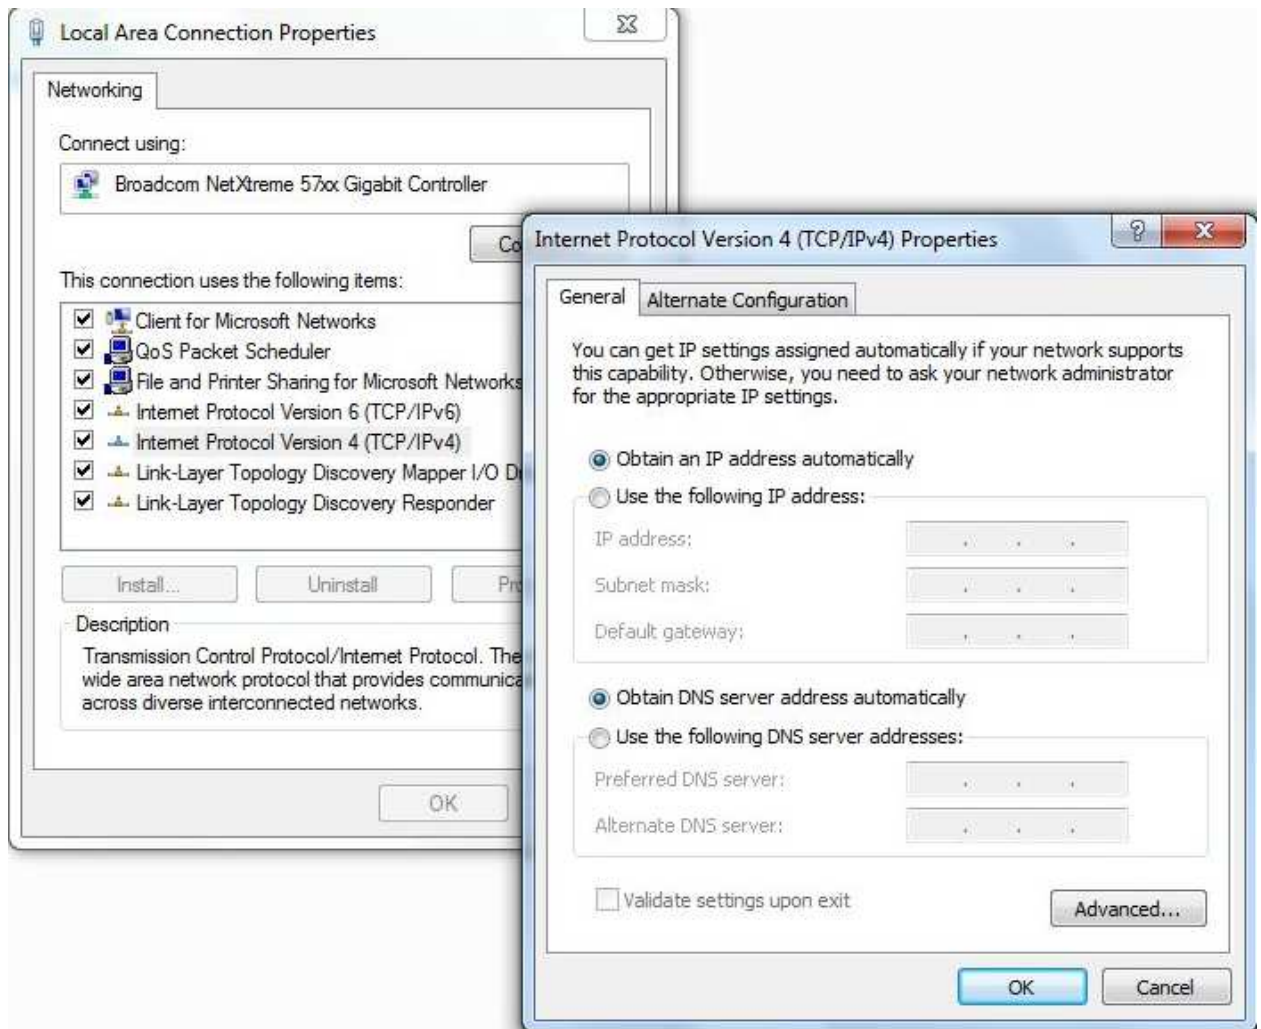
Local Area Connection Properties

Networking

Connect using:

Broadcom NetXtreme 57xx Gigabit Controller

Co

This connection uses the following items:

Client for Microsoft Networks
QoS Packet Scheduler
File and Printer Sharing for Microsoft Networks
Internet Protocol Version 6 (TCP/IPv6)
Internet Protocol Version 4 (TCP/IPv4)
Link-Layer Topology Discovery Mapper I/O D
Link-Layer Topology Discovery Responder

Install... Uninstall Pr

Description
Transmission Control Protocol/Internet Protocol. The wide area network protocol that provides communica across diverse interconnected networks.

OK

Internet Protocol Version 4 (TCP/IPv4) Properties

General Alternate Configuration

You can get IP settings assigned automatically if your network supports this capability. Otherwise, you need to ask your network administrator for the appropriate IP settings.

Obtain an IP address automatically
Use the following IP address:
IP address:
Subnet mask:
Default gateway:

Obtain DNS server address automatically
Use the following DNS server addresses:
Preferred DNS server:
Alternate DNS server:

Validate settings upon exit

Advanced...

OK Cancel